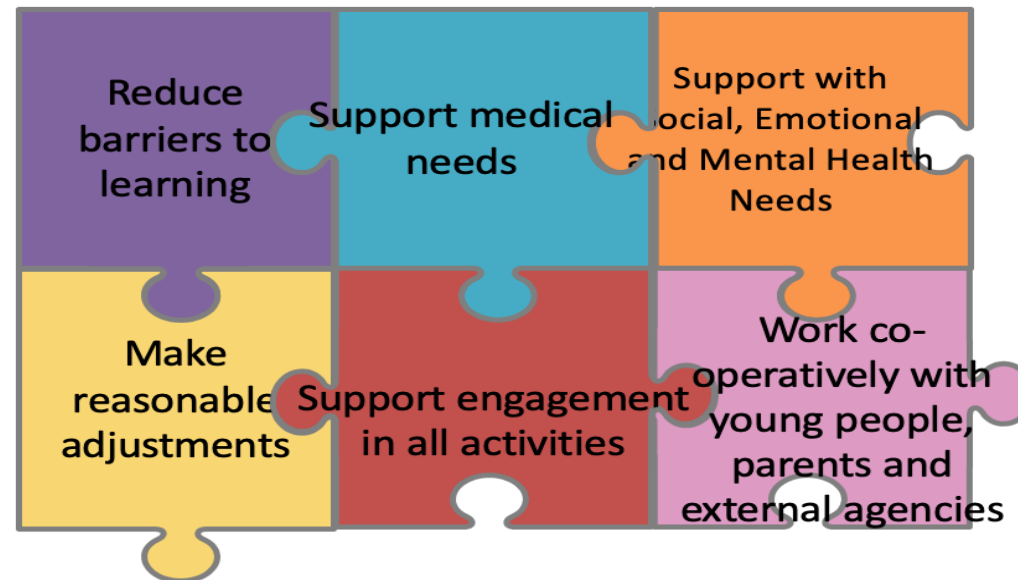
Reduce barriers to learning

Support medical needs

Support with Social, Emotional and Mental Health Needs

Make reasonable adjustments

Support engagement in all activities

Work co-operatively with young people, parents and external agencies